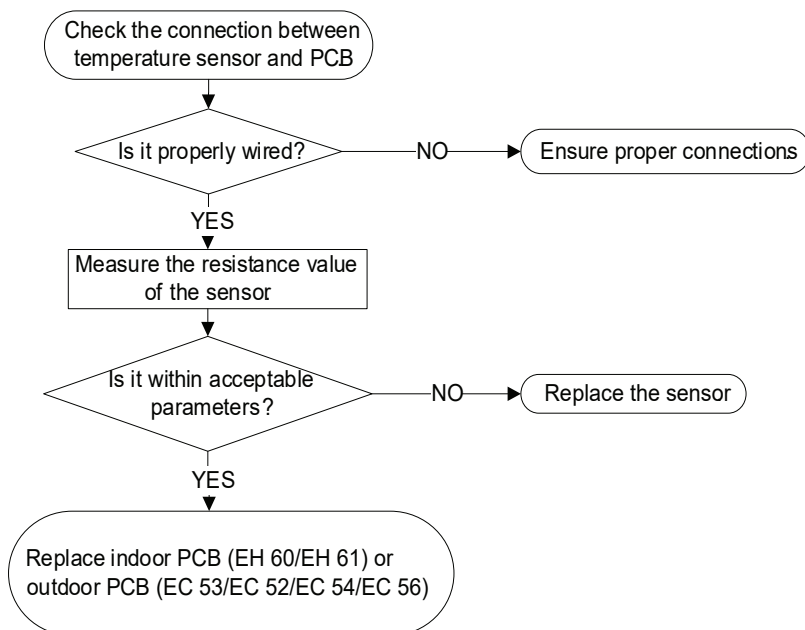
Check the connection between temperature sensor and PCB

Is it properly wired?

NO

Ensure proper connections

YES

Measure the resistance value of the sensor

Is it within acceptable parameters?

NO

Replace the sensor

YES

Replace indoor PCB (EH 60/EH 61) or outdoor PCB (EC 53/EC 52/EC 54/EC 56)